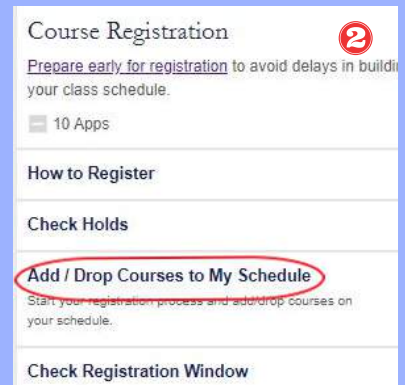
Course Registration

2

Prepare early for registration to avoid delays in buildi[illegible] your class schedule.

10 Apps

How to Register

Check Holds

Add / Drop Courses to My Schedule

Start your registration process and add/drop courses on your schedule.

Check Registration Window